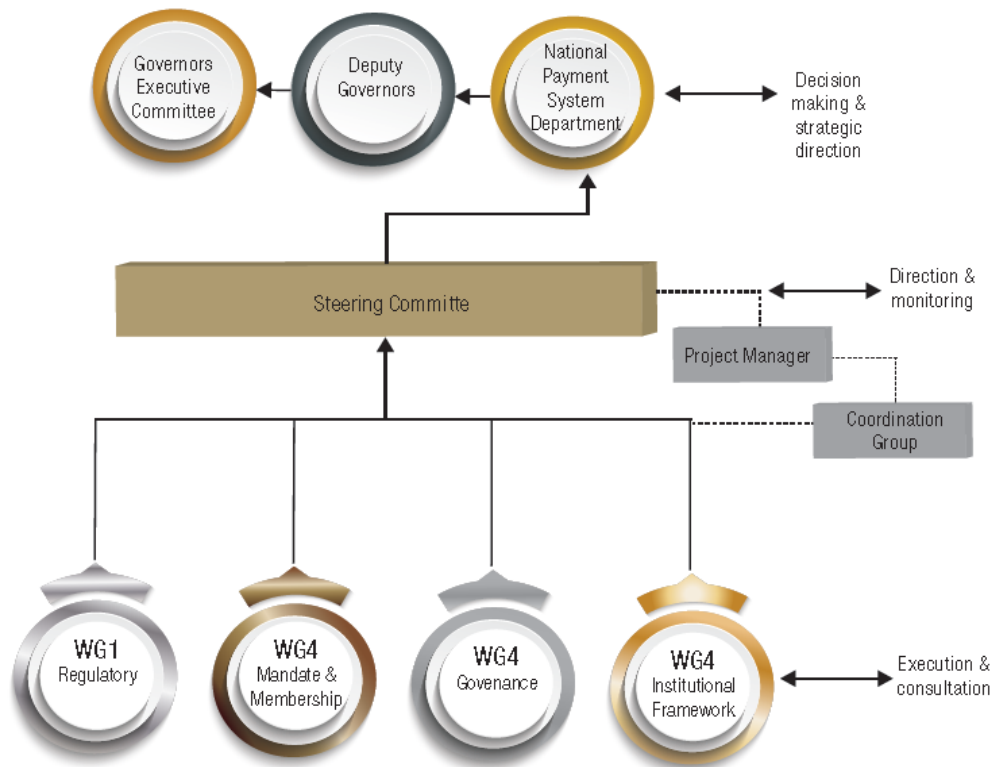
Governors Executive Committee

Deputy Governors

National Payment System Department

Decision making & strategic direction

Steering Committe

Direction & monitoring

Project Manager

Coordination Group

WG1 Regulatory

WG4 Mandate & Membership

WG4 Govenance

WG4 Institutional Framework

Execution & consultation